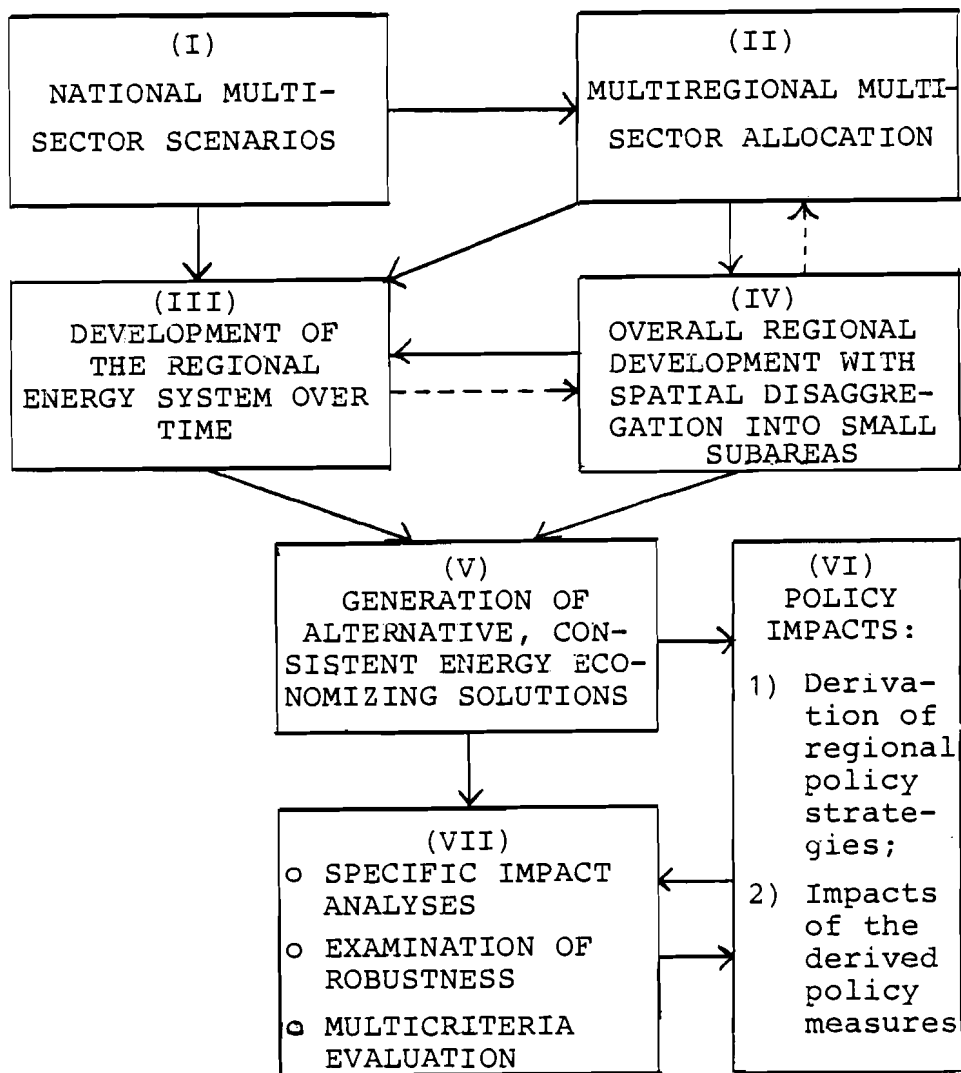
(I)
NATIONAL MULTISECTOR SCENARIOS

(II)
MULTIREGIONAL MULTISECTOR ALLOCATION

(III)
DEVELOPMENT OF THE REGIONAL ENERGY SYSTEM OVER TIME

(IV)
OVERALL REGIONAL DEVELOPMENT WITH SPATIAL DISAGGREGATION INTO SMALL SUBAREAS

(V)
GENERATION OF ALTERNATIVE, CONSISTENT ENERGY ECONOMIZING SOLUTIONS

(VI)
POLICY IMPACTS:
1) Derivation of regional policy strategies;
2) Impacts of the derived policy measures

(VII)
o SPECIFIC IMPACT ANALYSES
o EXAMINATION OF ROBUSTNESS
o MULTICRITERIA EVALUATION